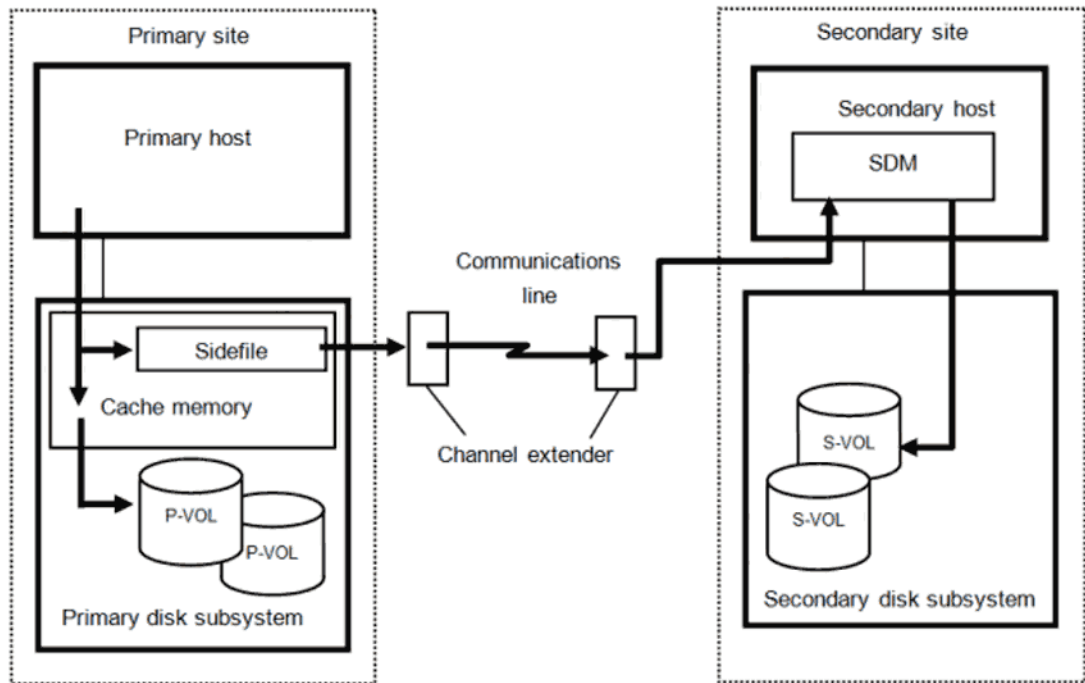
Primary site

Primary host

Sidefile

Cache memory

P-VOL

P-VOL

Primary disk subsystem

Communications line

Channel extender

Secondary site

Secondary host

SDM

S-VOL

S-VOL

Secondary disk subsystem